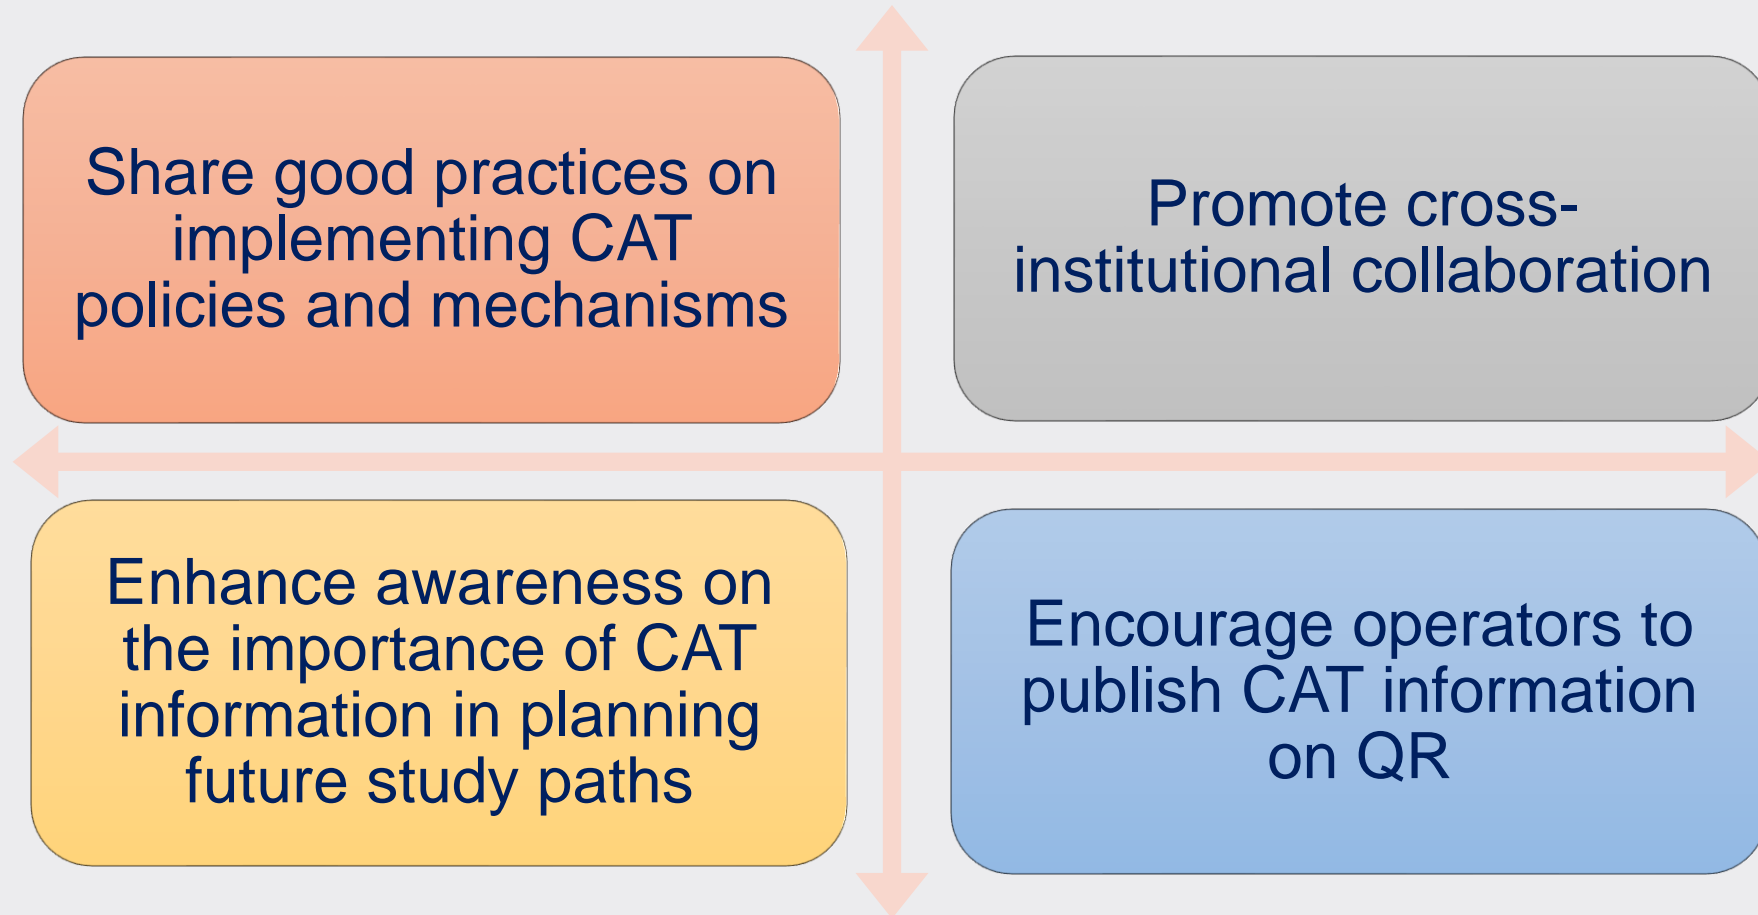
Share good practices on implementing CAT policies and mechanisms

Promote cross-institutional collaboration

Enhance awareness on the importance of CAT information in planning future study paths

Encourage operators to publish CAT information on QR